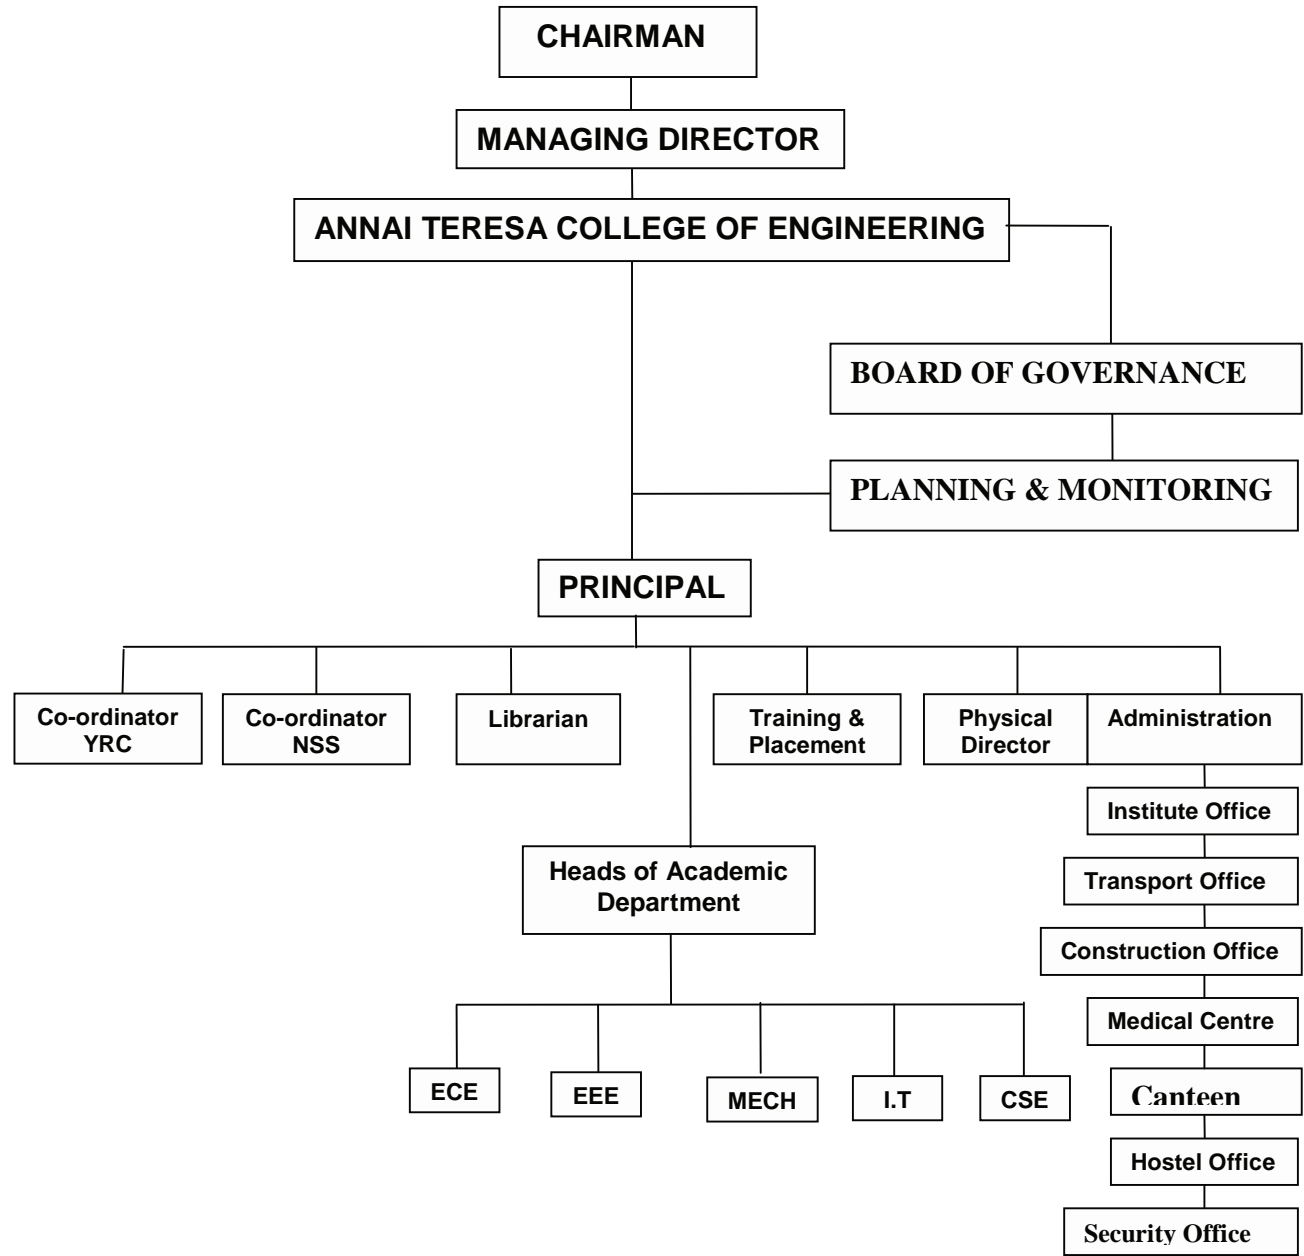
CHAIRMAN

MANAGING DIRECTOR

ANNAI TERESA COLLEGE OF ENGINEERING

BOARD OF GOVERNANCE

PLANNING & MONITORING

PRINCIPAL

Co-ordinator YRC

Co-ordinator NSS

Librarian

Training & Placement

Physical Director

Administration

Institute Office

Transport Office

Construction Office

Medical Centre

Canteen

Hostel Office

Security Office

Heads of Academic Department

ECE

EEE

MECH

I.T

CSE